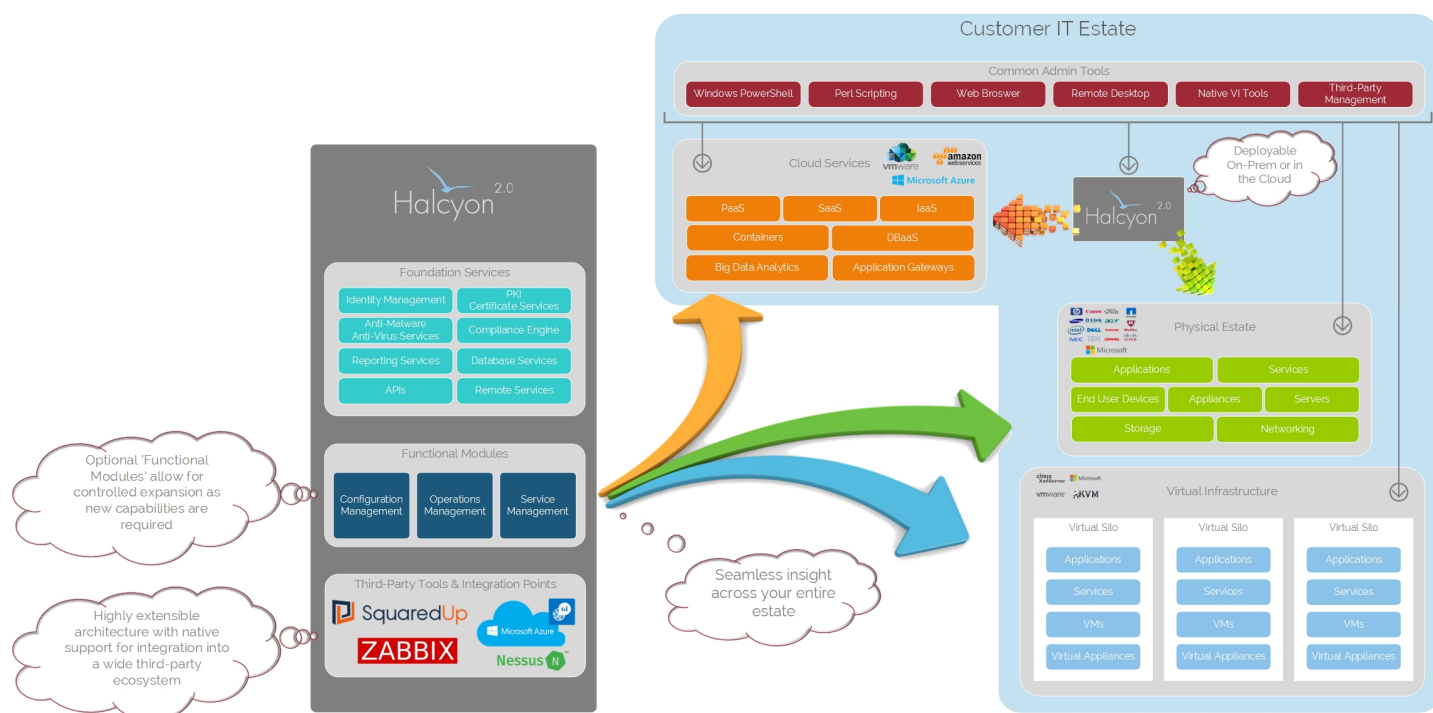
Customer IT Estate

Common Admin Tools

Windows PowerShell
Perl Scripting
Web Broswer
Remote Desktop
Native VI Tools
Third-Party Management

Cloud Services
vmware
amazon webservices
Microsoft Azure

PaaS
SaaS
IaaS
Containers
DBaaS
Big Data Analytics
Application Gateways

Deployable On-Prem or in the Cloud

Halcyon 2.0

Halcyon 2.0

Foundation Services

Identity Management
PKI Certificate Services
Anti-Malware Anti-Virus Services
Compliance Engine
Reporting Services
Database Services
APIs
Remote Services

Functional Modules

Configuration Management
Operations Management
Service Management

Third-Party Tools & Integration Points

SquaredUp
ZABBIX
Microsoft Azure
Nessus

Optional 'Functional Modules' allow for controlled expansion as new capabilities are required

Highly extensible architecture with native support for integration into a wide third-party ecosystem

Seamless insight across your entire estate

Physical Estate
Microsoft

Applications
Services
End User Devices
Appliances
Servers
Storage
Networking

Virtual Infrastructure
citrix XenServer
Microsoft
vmware
KVM

Virtual Silo
Applications
Services
VMs
Virtual Appliances

Virtual Silo
Applications
Services
VMs
Virtual Appliances

Virtual Silo
Applications
Services
VMs
Virtual Appliances